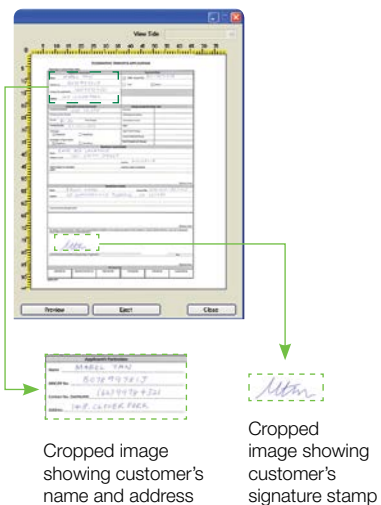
View Side

Applicant's Particulars

Name: MABEL TAN

NRIC/FIN No.: S6789797415

Contact No. (Tel/Mobile): (65)97979321

Address: 14 B, CLOVER PARK

Preview

Eject

Close

Cropped image showing customer's name and address

Cropped image showing customer's signature stamp